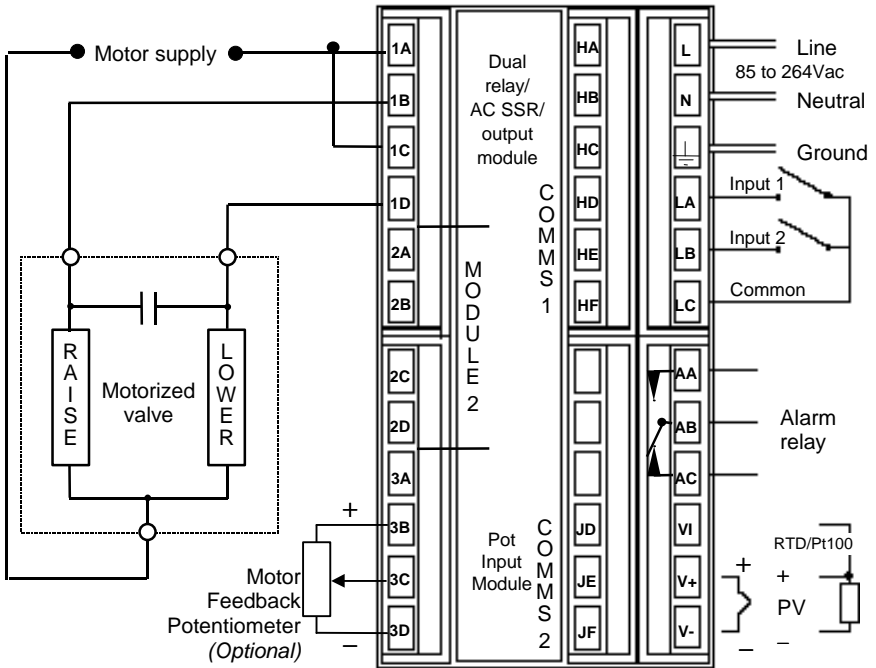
Motor supply

1A
1B
1C
1D
2A
2B
2C
2D
3A
3B
3C
3D

Dual relay/ AC SSR/ output module

MODULE 2

COMMS 1

Pot Input Module

COMMS 2

HA
HB
HC
HD
HE
HF
JD
JE
JF

L
N
LA
LB
LC
AA
AB
AC
VI
V+
V-

Line
85 to 264Vac
Neutral
Ground
Input 1
Input 2
Common

Alarm relay

R A I S E

Motorized valve

L O W E R

+
Motor Feedback Potentiometer *(Optional)*
–

RTD/Pt100
+
+
PV
–
–